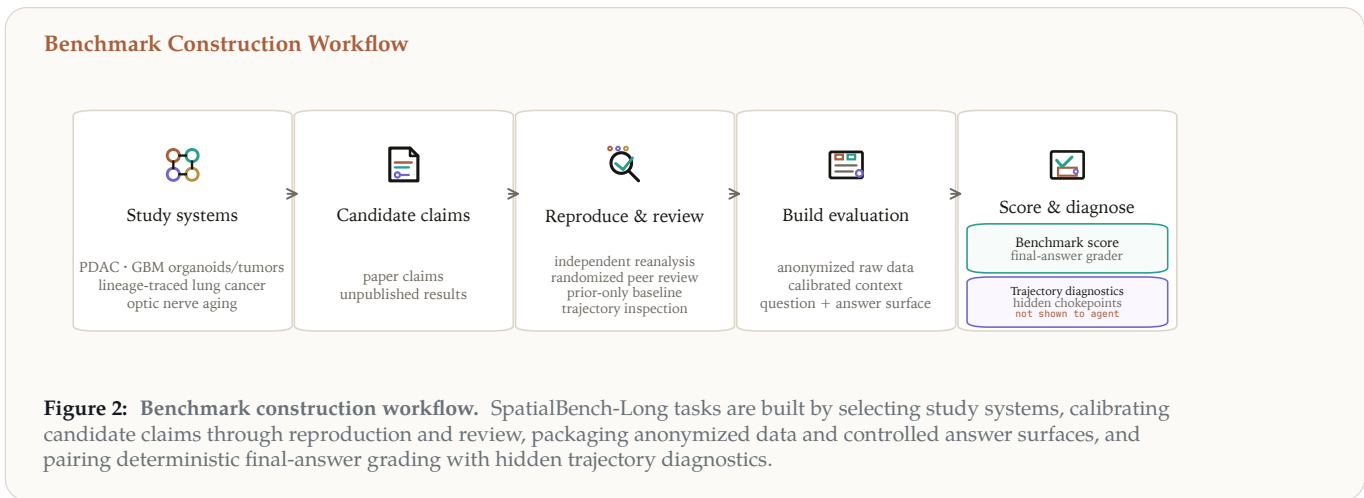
Benchmark Construction Workflow

Study systems

PDAC · GBM organoids/tumors
lineage-traced lung cancer
optic nerve aging

Candidate claims

paper claims
unpublished results

Reproduce & review

independent reanalysis
randomized peer review
prior-only baseline
trajectory inspection

Build evaluation

anonymized raw data
calibrated context
question + answer surface

Score & diagnose

Benchmark score
final-answer grader

Trajectory diagnostics
hidden chokepoints
not shown to agent

**Figure 2: Benchmark construction workflow.** SpatialBench-Long tasks are built by selecting study systems, calibrating candidate claims through reproduction and review, packaging anonymized data and controlled answer surfaces, and pairing deterministic final-answer grading with hidden trajectory diagnostics.